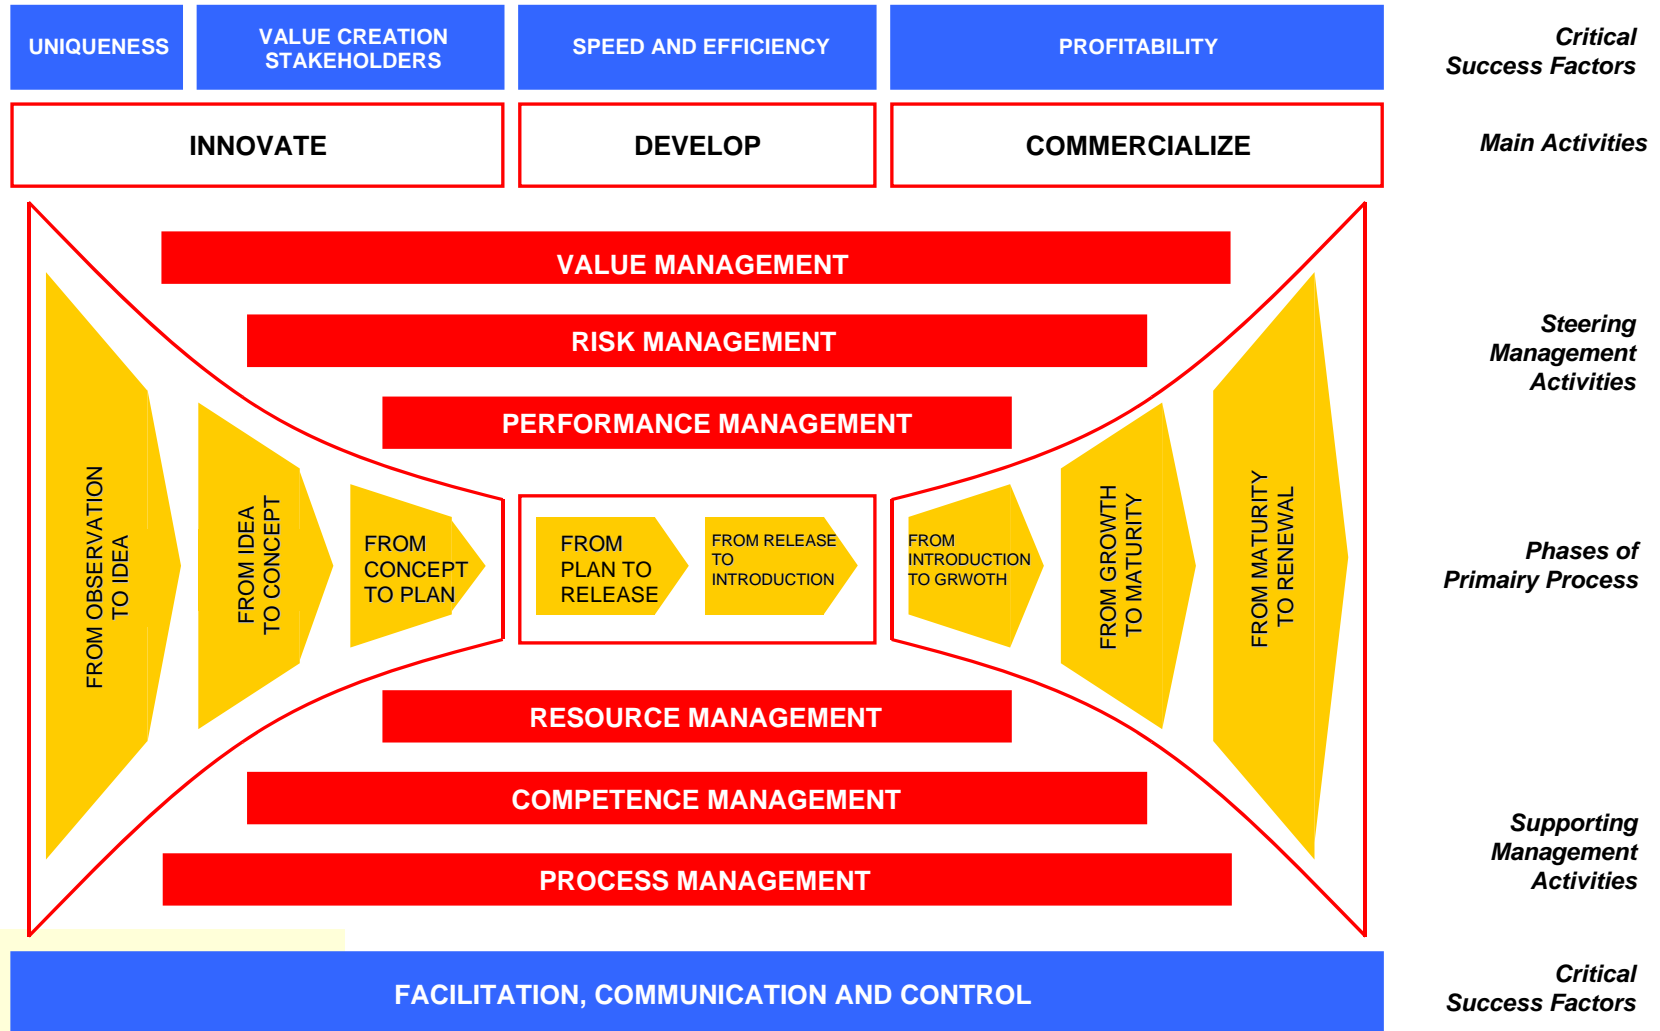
UNIQUENESS

VALUE CREATION STAKEHOLDERS

SPEED AND EFFICIENCY

PROFITABILITY

Critical Success Factors

INNOVATE

DEVELOP

COMMERCIALIZE

Main Activities

VALUE MANAGEMENT

RISK MANAGEMENT

PERFORMANCE MANAGEMENT

Steering Management Activities

FROM OBSERVATION TO IDEA

FROM IDEA TO CONCEPT

FROM CONCEPT TO PLAN

FROM PLAN TO RELEASE

FROM RELEASE TO INTRODUCTION

FROM INTRODUCTION TO GRWOTH

FROM GROWTH TO MATURITY

FROM MATURITY TO RENEWAL

Phases of Primairy Process

RESOURCE MANAGEMENT

COMPETENCE MANAGEMENT

PROCESS MANAGEMENT

Supporting Management Activities

FACILITATION, COMMUNICATION AND CONTROL

Critical Success Factors